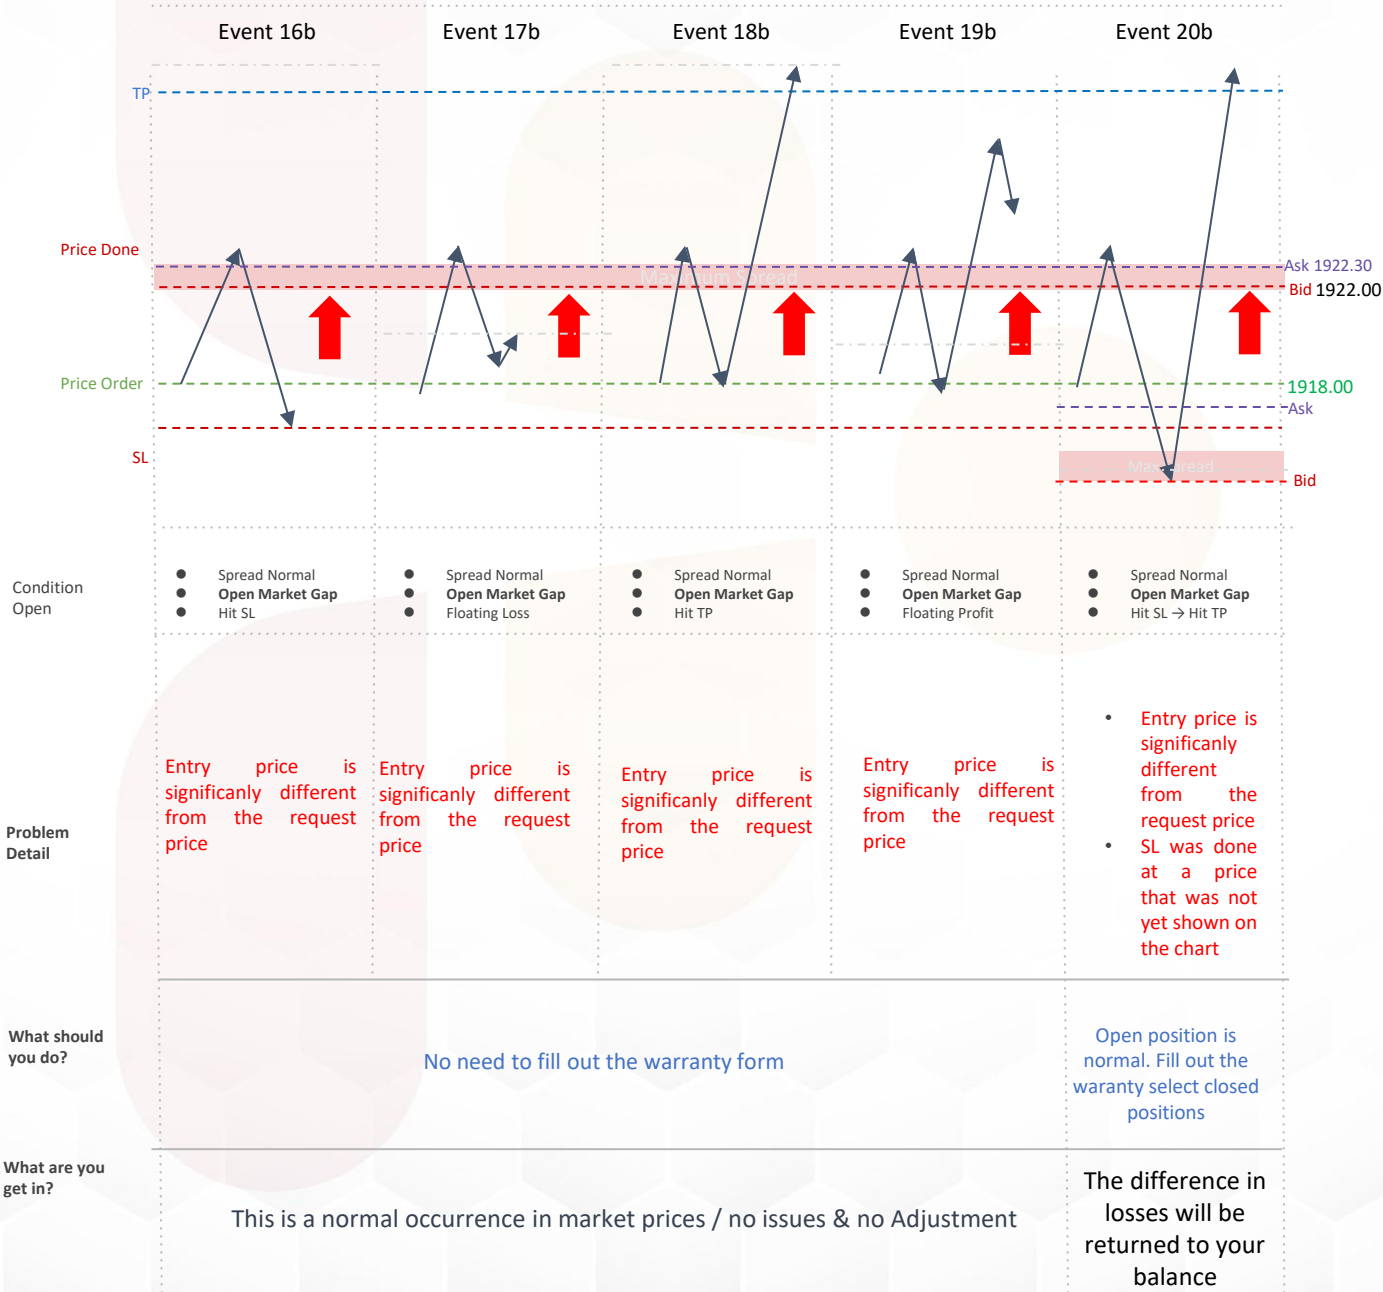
Event 16b Event 17b Event 18b Event 19b Event 20b

TP

Price Done

Maximum Spread

Ask 1922.30
Bid 1922.00

Price Order

1918.00
Ask

SL

Max Spread
Bid

Condition Open

| Event 16b | Event 17b | Event 18b | Event 19b | Event 20b |
|---|---|---|---|---|
| • Spread Normal • Open Market Gap • Hit SL | • Spread Normal • Open Market Gap • Floating Loss | • Spread Normal • Open Market Gap • Hit TP | • Spread Normal • Open Market Gap • Floating Profit | • Spread Normal • Open Market Gap • Hit SL → Hit TP |

Problem Detail

| Event 16b | Event 17b | Event 18b | Event 19b | Event 20b |
|---|---|---|---|---|
| Entry price is significanly different from the request price | Entry price is significanly different from the request price | Entry price is significanly different from the request price | Entry price is significanly different from the request price | • Entry price is significanly different from the request price • SL was done at a price that was not yet shown on the chart |

What should you do?

No need to fill out the warranty form

Open position is normal. Fill out the waranty select closed positions

What are you get in?

This is a normal occurrence in market prices / no issues & no Adjustment

The difference in losses will be returned to your balance